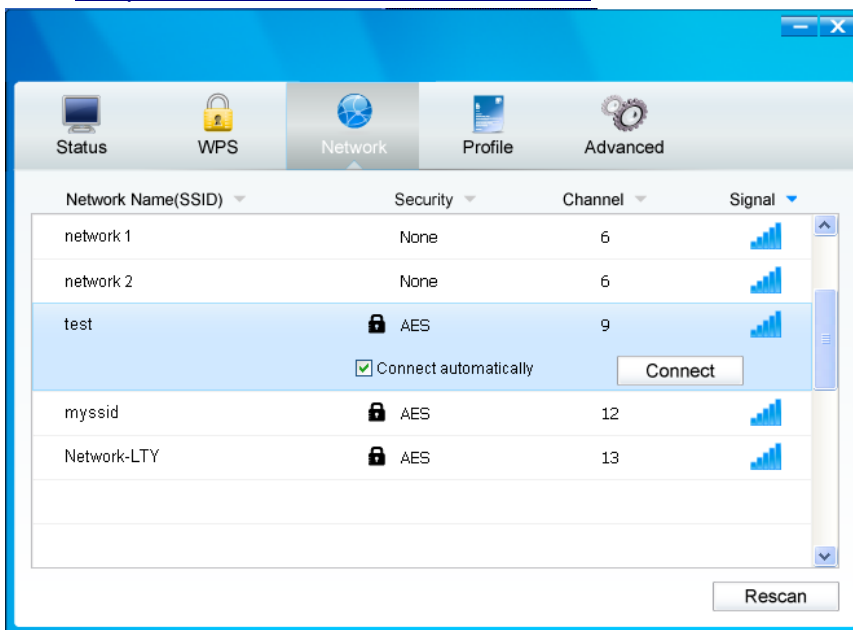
Status WPS Network Profile Advanced

| Network Name(SSID) | Security | Channel | Signal |
|---|---|---|---|
| network 1 | None | 6 | |
| network 2 | None | 6 | |
| test | AES | 9 | |
| | Connect automatically | Connect | |
| myssid | AES | 12 | |
| Network-LTY | AES | 13 | |

Rescan